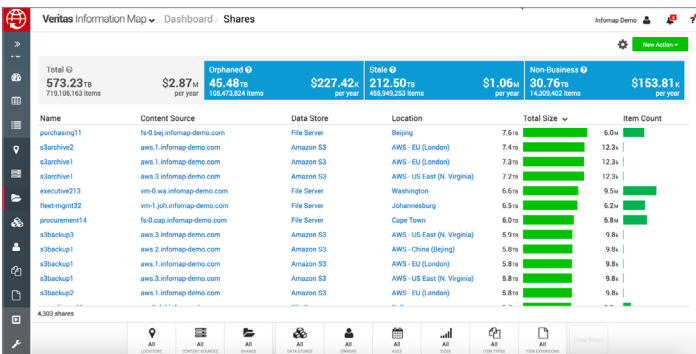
Veritas Information Map / Dashboard / Shares

Infomap Demo

New Action

| Total | Orphaned | Stale | Non-Business |
|---|---|---|---|
| 573.23 TB 719,106,163 items $2.87 M per year | 45.48 TB 108,473,824 items $227.42 K per year | 212.50 TB 455,949,253 items $1.06 M per year | 30.76 TB 14,309,402 items $153.81 K per year |

| Name | Content Source | Data Store | Location | Total Size | Item Count |
|---|---|---|---|---|---|
| purchasing11 | fs-0.bej.infomap-demo.com | File Server | Beijing | 7.6 TB | 6.0 M |
| s3archive2 | aws.1.infomap-demo.com | Amazon S3 | AWS - EU (London) | 7.4 TB | 12.3 K |
| s3archive1 | aws.1.infomap-demo.com | Amazon S3 | AWS - EU (London) | 7.3 TB | 12.3 K |
| s3archive1 | aws.3.infomap-demo.com | Amazon S3 | AWS - US East (N. Virginia) | 7.3 TB | 12.3 K |
| executive213 | vm-0.wa.infomap-demo.com | File Server | Washington | 6.6 TB | 9.5 M |
| fleet-mgmt32 | vm-1.joh.infomap-demo.com | File Server | Johannesburg | 6.5 TB | 6.2 M |
| procurement14 | fs-0.cap.infomap-demo.com | File Server | Cape Town | 6.0 TB | 6.8 M |
| s3backup3 | aws.3.infomap-demo.com | Amazon S3 | AWS - US East (N. Virginia) | 5.9 TB | 9.8 K |
| s3backup1 | aws.2.infomap-demo.com | Amazon S3 | AWS - China (Beijing) | 5.8 TB | 9.8 K |
| s3backup1 | aws.1.infomap-demo.com | Amazon S3 | AWS - EU (London) | 5.8 TB | 9.8 K |
| s3backup1 | aws.3.infomap-demo.com | Amazon S3 | AWS - US East (N. Virginia) | 5.8 TB | 9.8 K |
| s3backup2 | aws.1.infomap-demo.com | Amazon S3 | AWS - EU (London) | 5.8 TB | 9.8 K |

4,303 shares

All LOCATIONS | All CONTENT SOURCES | All SHARES | All DATA STORES | All OWNERS | All AGES | All SIZES | All ITEM TYPES | All ITEM EXTENSIONS | Clear Filters